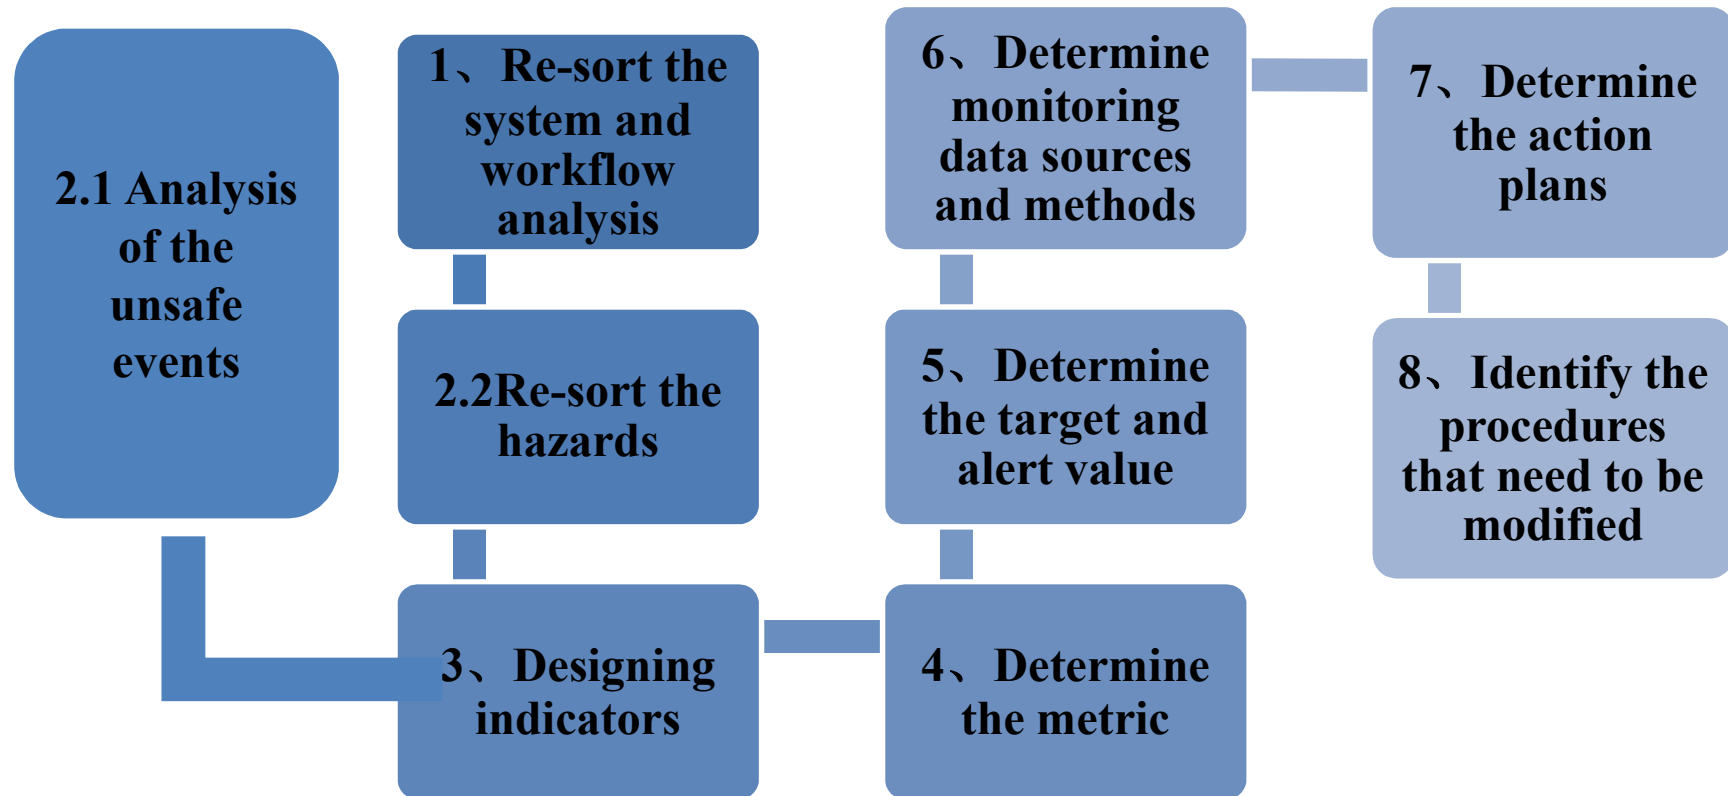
2.1 Analysis of the unsafe events

1、Re-sort the system and workflow analysis

2.2Re-sort the hazards

3、Designing indicators

4、Determine the metric

5、Determine the target and alert value

6、Determine monitoring data sources and methods

7、Determine the action plans

8、Identify the procedures that need to be modified